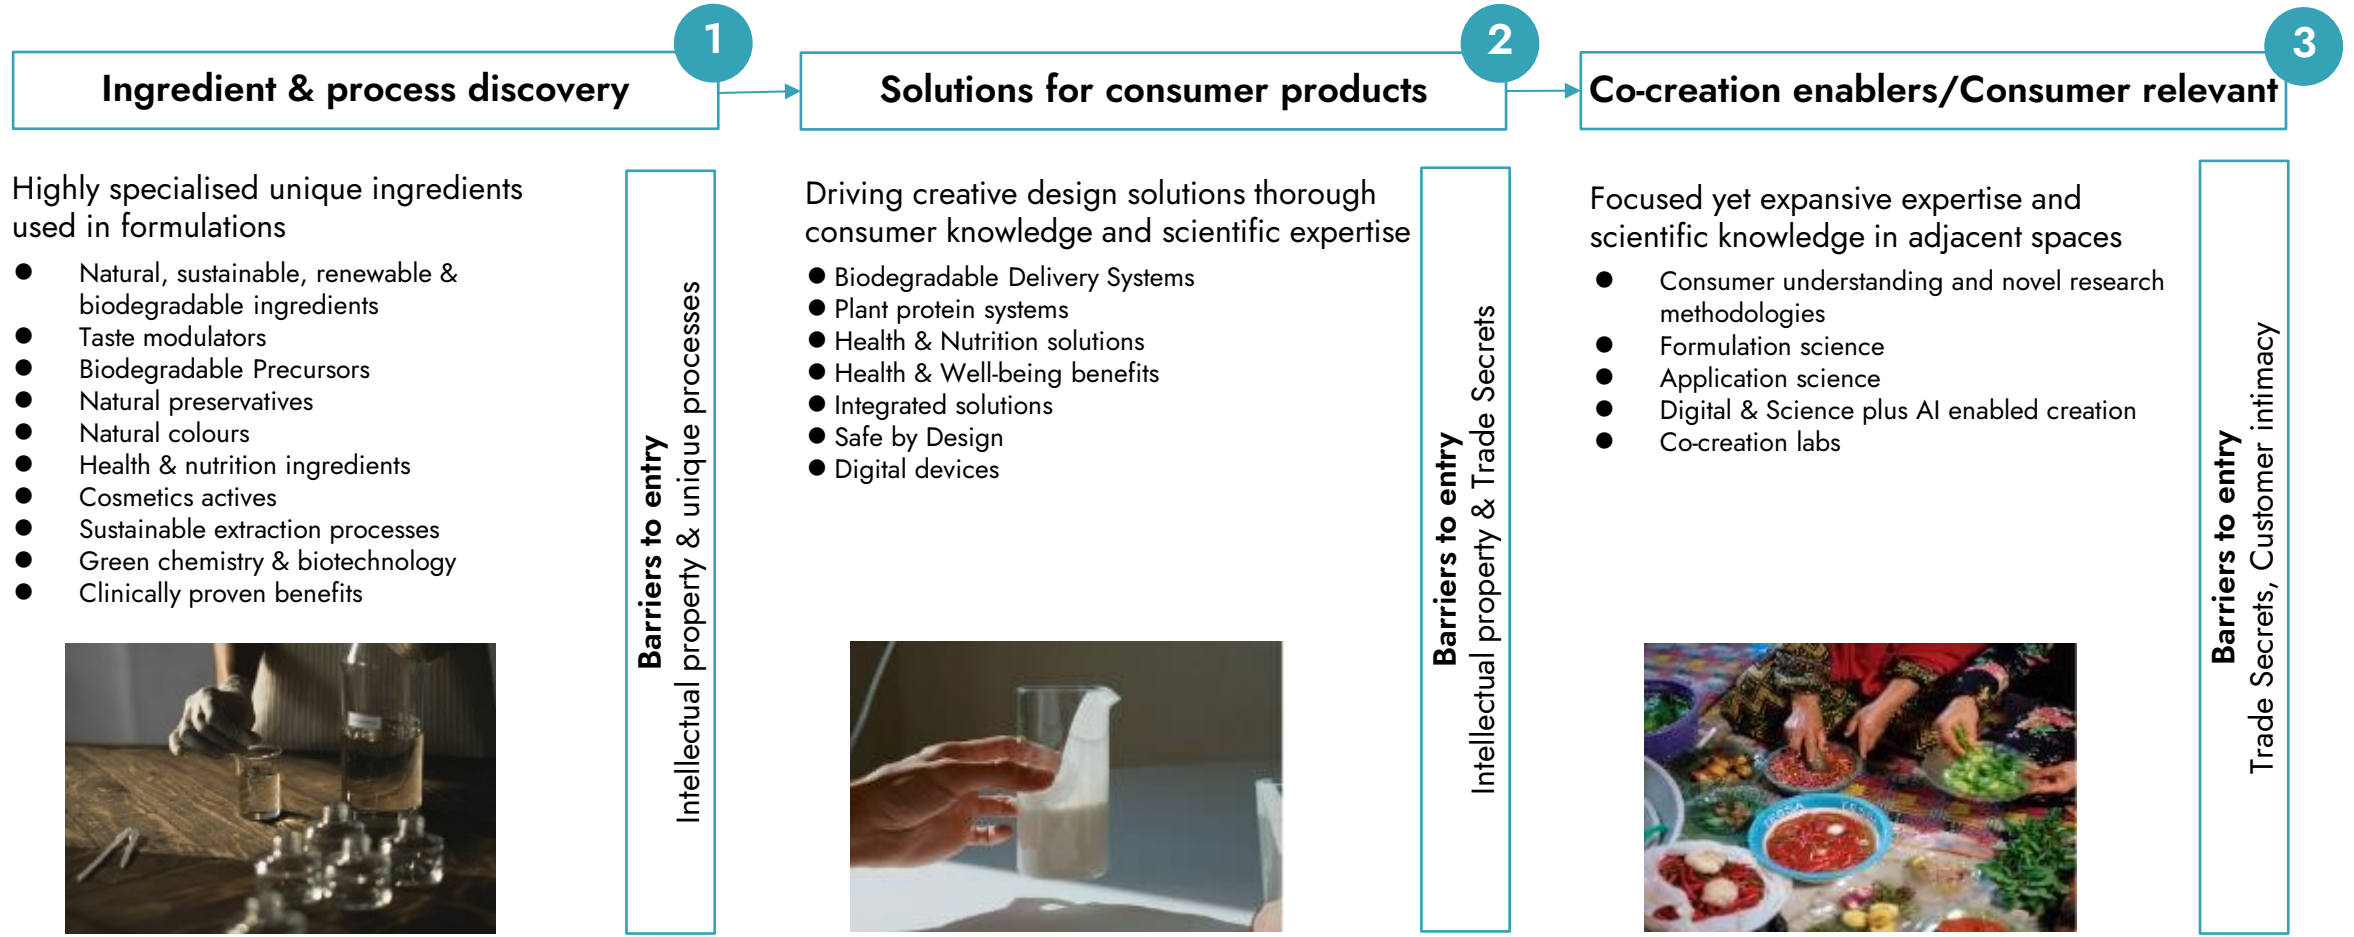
1

Ingredient & process discovery

Highly specialised unique ingredients used in formulations

- Natural, sustainable, renewable & biodegradable ingredients
- Taste modulators
- Biodegradable Precursors
- Natural preservatives
- Natural colours
- Health & nutrition ingredients
- Cosmetics actives
- Sustainable extraction processes
- Green chemistry & biotechnology
- Clinically proven benefits

Barriers to entry
Intellectual property & unique processes

2

Solutions for consumer products

Driving creative design solutions thorough consumer knowledge and scientific expertise

- Biodegradable Delivery Systems
- Plant protein systems
- Health & Nutrition solutions
- Health & Well-being benefits
- Integrated solutions
- Safe by Design
- Digital devices

Barriers to entry
Intellectual property & Trade Secrets

3

Co-creation enablers/Consumer relevant

Focused yet expansive expertise and scientific knowledge in adjacent spaces

- Consumer understanding and novel research methodologies
- Formulation science
- Application science
- Digital & Science plus AI enabled creation
- Co-creation labs

Barriers to entry
Trade Secrets, Customer intimacy